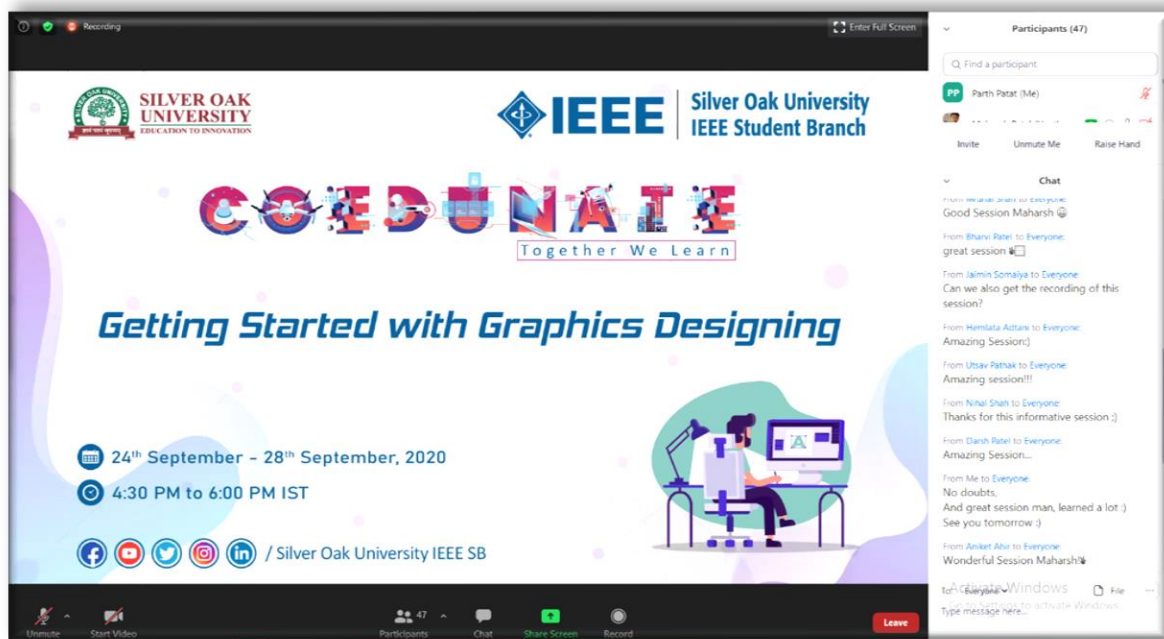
Recording

Enter Full Screen

SILVER OAK UNIVERSITY
EDUCATION TO INNOVATION

IEEE | Silver Oak University IEEE Student Branch

CODUNATE
Together We Learn

Getting Started with Graphics Designing

$24^{th}$ September - $28^{th}$ September, 2020

4:30 PM to 6:00 PM IST

/ Silver Oak University IEEE SB

Participants (47)

Find a participant

PP Parth Patat (Me)

Invite Unmute Me Raise Hand

Chat

From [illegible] to Everyone:
Good Session Maharsh

From Bharvi Patel to Everyone:
great session

From Jaimin Somaiya to Everyone:
Can we also get the recording of this session?

From Hemlata Adtani to Everyone:
Amazing Session:)

From Utsav Pathak to Everyone:
Amazing session!!!

From Nihal Shah to Everyone:
Thanks for this informative session ;)

From Darsh Patel to Everyone:
Amazing Session...

From Me to Everyone:
No doubts,
And great session man, learned a lot :)
See you tomorrow :)

From Aniket Ahir to Everyone:
Wonderful Session Maharsh

To: Everyone Activate Windows File
Type message here... Go to Settings to activate Windows.

Unmute Start Video Participants 47 Chat Share Screen Record Leave